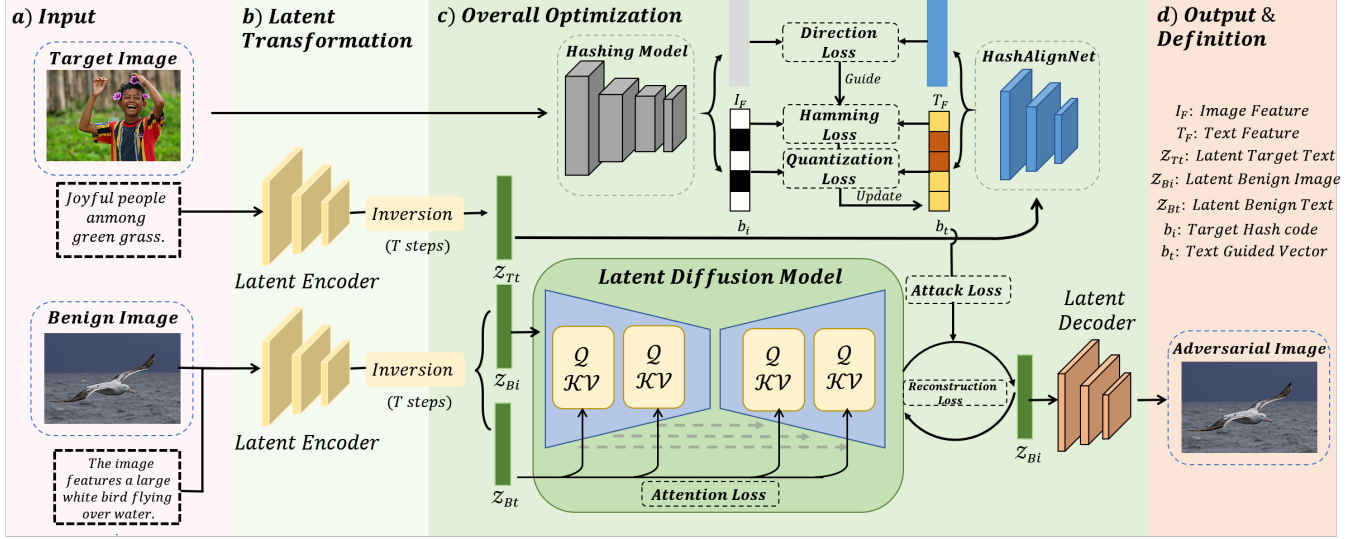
a) Input

Target Image

Joyful people anmong green grass.

Benign Image

The image features a large white bird flying over water.

b) Latent Transformation

Inversion
(T steps)

Latent Encoder

Inversion
(T steps)

Latent Encoder

c) Overall Optimization

Hashing Model

Direction Loss

Guide

$I_F$

Hamming Loss

Quantization Loss

Update

$T_F$

HashAlignNet

$b_i$

$b_t$

$z_{Tt}$

$z_{Bi}$

$z_{Bt}$

Latent Diffusion Model

$\mathcal{Q}$ $\mathcal{KV}$

$\mathcal{Q}$ $\mathcal{KV}$

$\mathcal{Q}$ $\mathcal{KV}$

$\mathcal{Q}$ $\mathcal{KV}$

Attention Loss

Attack Loss

Reconstruction Loss

$z_{Bi}$

Latent Decoder

d) Output & Definition

$I_F$: Image Feature
$T_F$: Text Feature
$z_{Tt}$: Latent Target Text
$z_{Bi}$: Latent Benign Image
$z_{Bt}$: Latent Benign Text
$b_i$: Target Hash code
$b_t$: Text Guided Vector

Adversarial Image